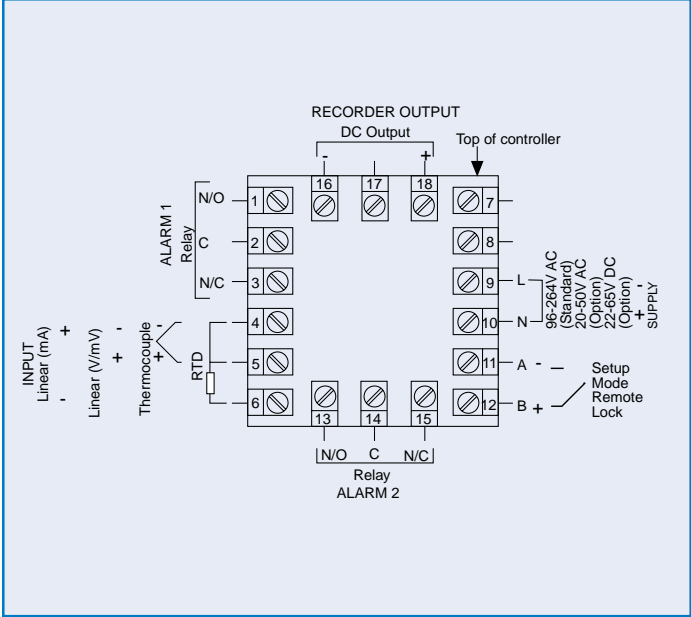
RECORDER OUTPUT
DC Output
-
+
Top of controller
16
17
18
7
ALARM 1
Relay
N/O
1
C
2
8
N/C
3
9
L
96-264V AC
(Standard)
20-50V AC
(Option)
22-65V DC
(Option)
- +
SUPPLY
4
10
N
INPUT
Linear (mA)
+
-
Linear (V/mV)
-
+
Thermocouple
-
+
RTD
5
11
A -
6
12
B +
Setup
Mode
Remote
Lock
13
14
15
N/O
C
N/C
Relay
ALARM 2